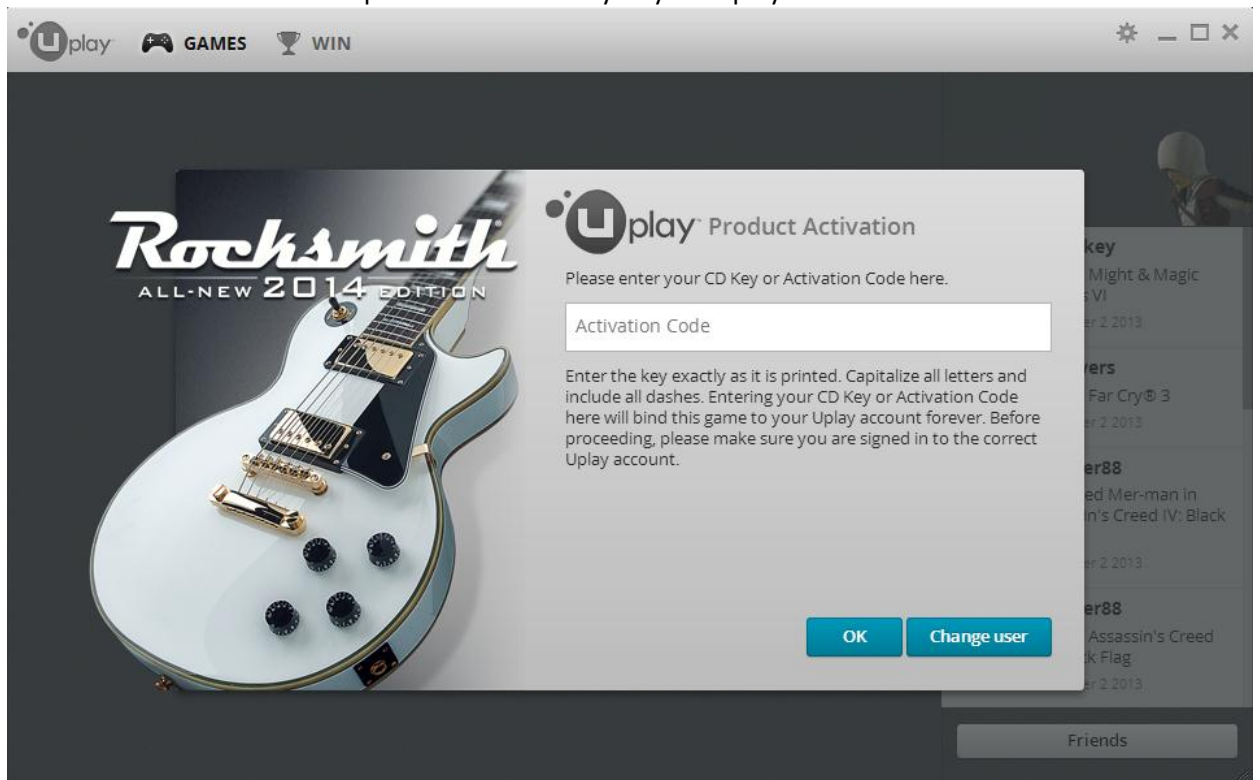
uplay GAMES WIN

Rocksmith
ALL-NEW 2014 EDITION

uplay Product Activation

Please enter your CD Key or Activation Code here.

Activation Code

Enter the key exactly as it is printed. Capitalize all letters and include all dashes. Entering your CD Key or Activation Code here will bind this game to your Uplay account forever. Before proceeding, please make sure you are signed in to the correct Uplay account.

OK Change user

key
Might & Magic
s VI
er 2 2013

vers
Far Cry® 3
er 2 2013

er88
ed Mer-man in
in's Creed IV: Black
er 2 2013

er88
Assassin's Creed
ck Flag
er 2 2013

Friends